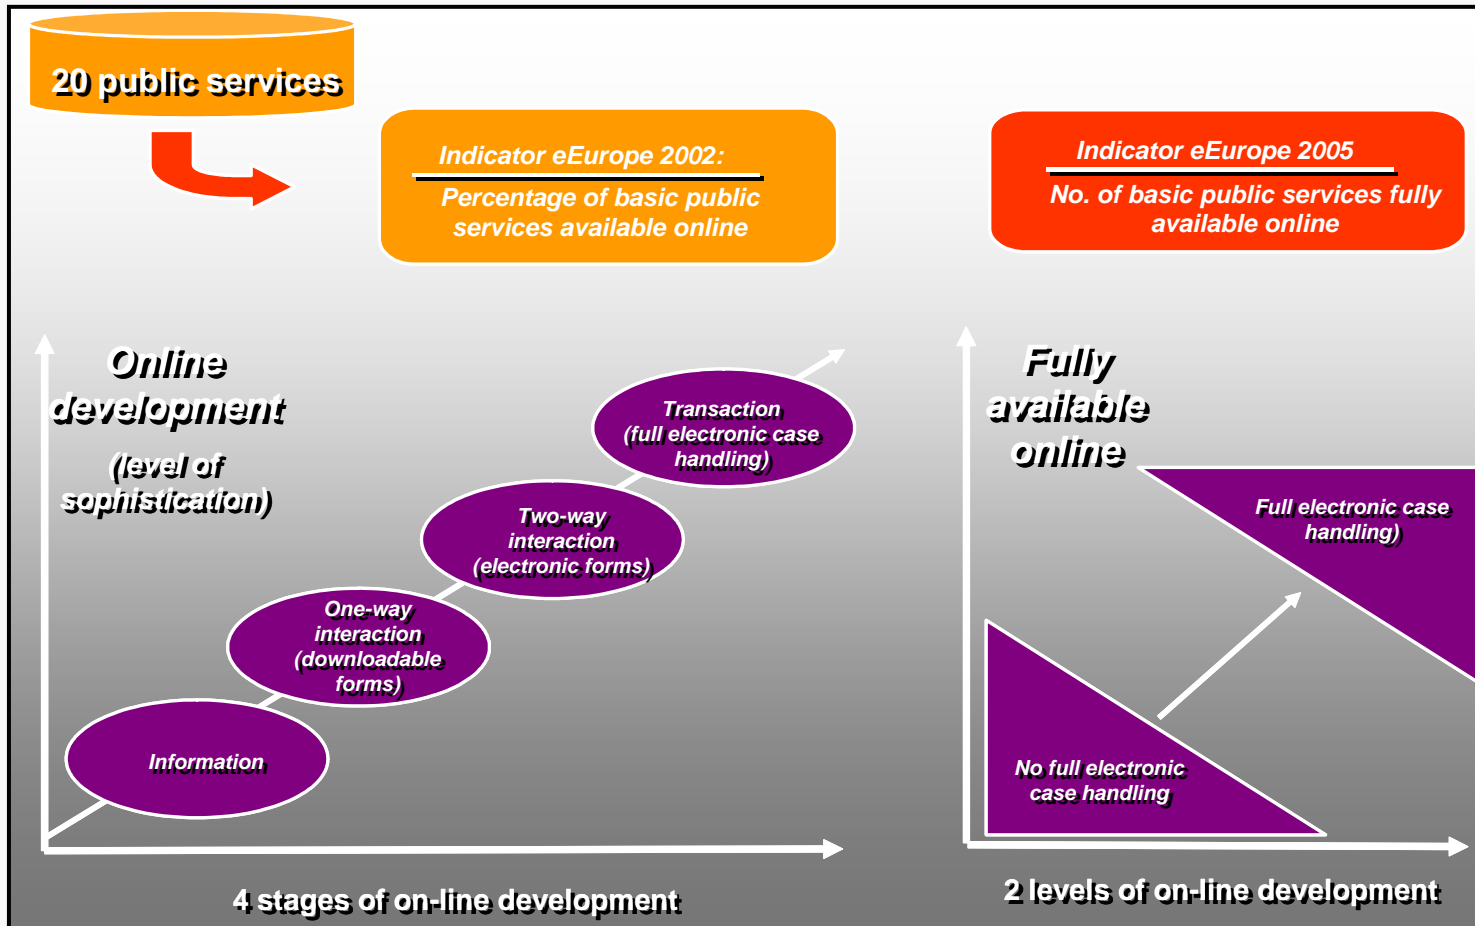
20 public services

Indicator eEurope 2002:

Percentage of basic public services available online

Indicator eEurope 2005

No. of basic public services fully available online

Online development

(level of sophistication)

Transaction (full electronic case handling)

Two-way interaction (electronic forms)

One-way interaction (downloadable forms)

Information

4 stages of on-line development

Fully available online

Full electronic case handling)

No full electronic case handling

2 levels of on-line development